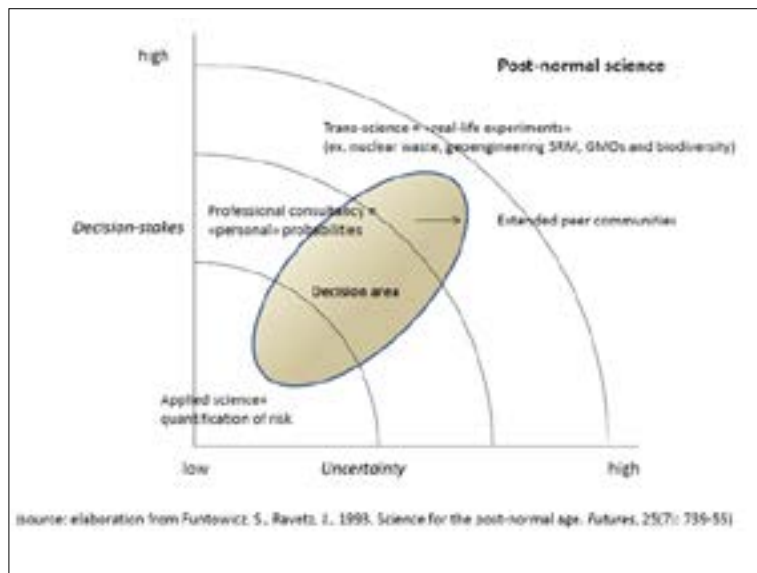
high

Post-normal science

Trans-science = «real-life experiments»
(ex. nuclear waste, geoengineering SRM, GMOs and biodiversity)

Decision-stakes

Professional consultancy = «personal» probabilities

Extended peer communities

Decision area

Applied science= quantification of risk

low

Uncertainty

high

(source: elaboration from Funtowicz S., Ravetz J., 1993. Science for the post-normal age. Futures, 25(7): 739-55)